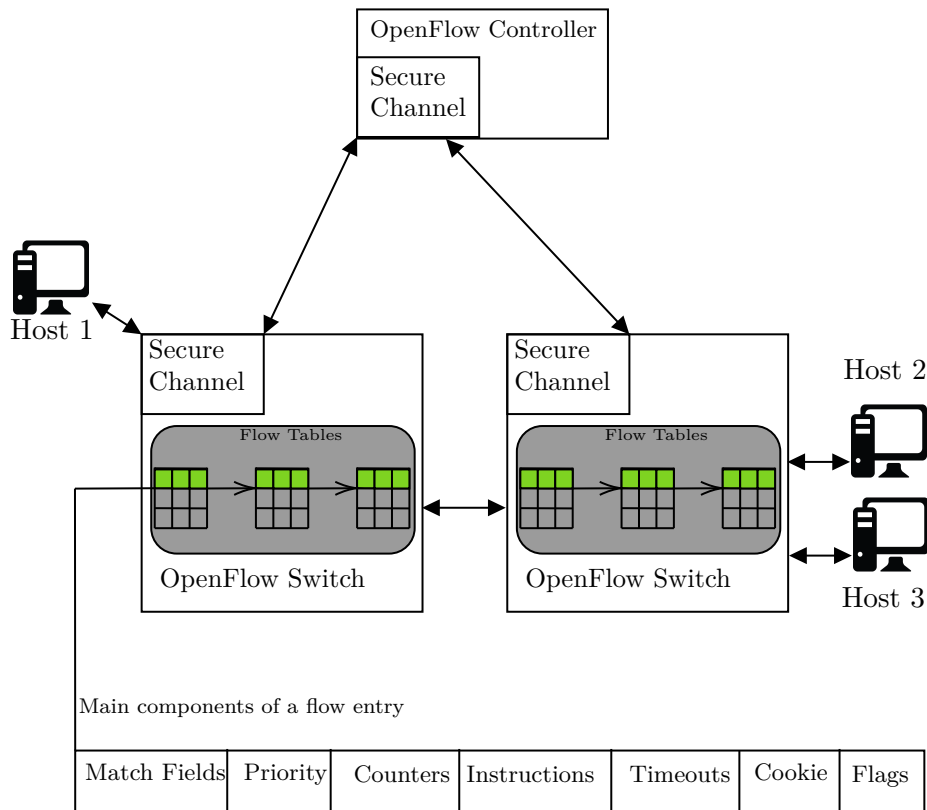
OpenFlow Controller

Secure Channel

Host 1

Secure Channel

Flow Tables

OpenFlow Switch

Secure Channel

Flow Tables

OpenFlow Switch

Host 2

Host 3

Main components of a flow entry

| Match Fields | Priority | Counters | Instructions | Timeouts | Cookie | Flags |
|---|---|---|---|---|---|---|